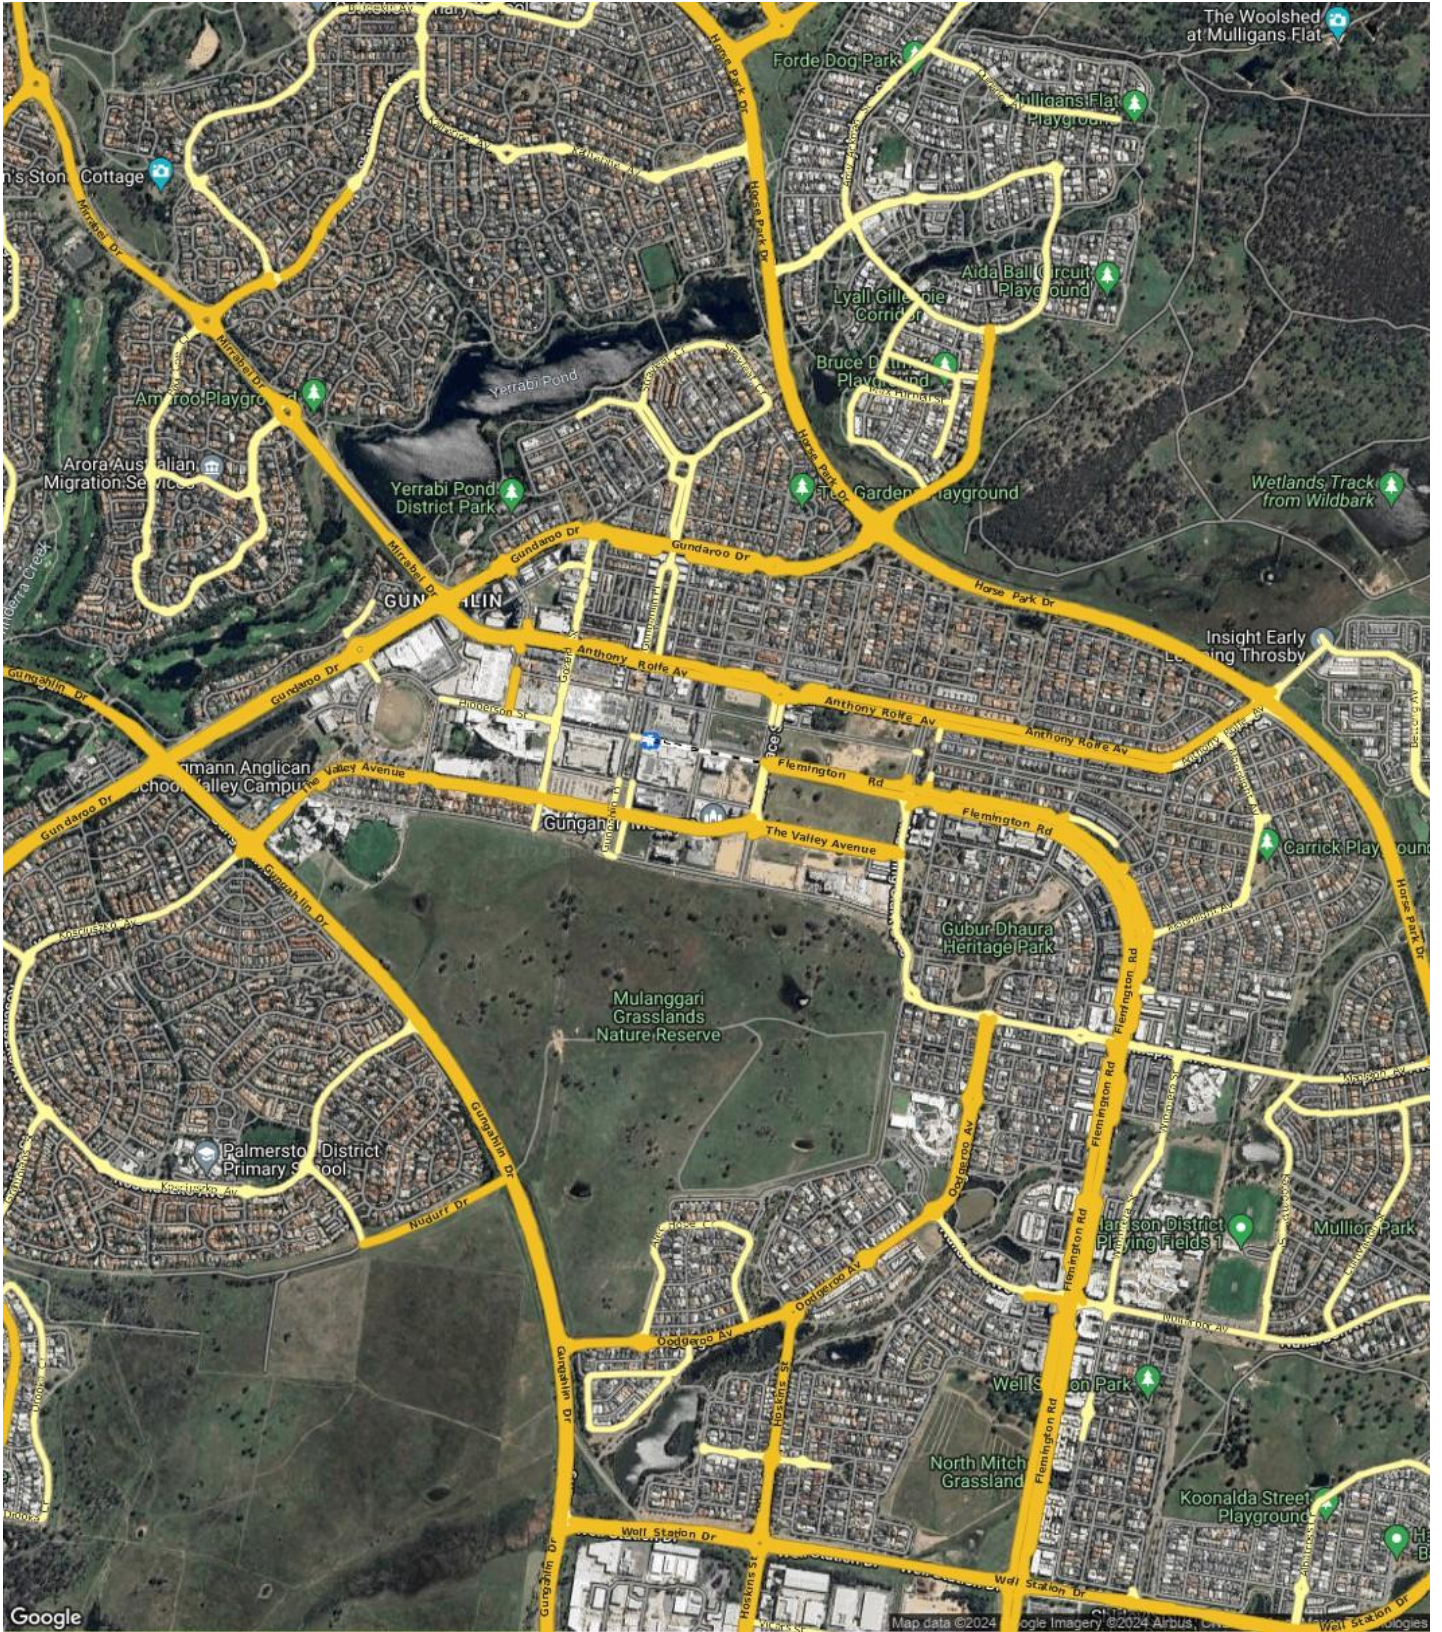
The Woolshed at Mulligans Flat
Forde Dog Park
Mulligans Flat Playground
n's Stone Cottage
Horse Park Dr
Mirrabei Dr
Aida Ball Circuit Playground
Lyall Gillespie Corridor
Yerrabi Pond
Bruce Durham Playground
Amaroo Playground
Arora Australian Migration Services
Yerrabi Pond District Park
The Gardens Playground
Wetlands Track from Wildbark
Gundaroo Dr
Gundaroo Dr
Horse Park Dr
GUNGAHLIN
Insight Early Learning Throsby
Anthony Rolfe Av
Gundaroo Dr
Hibberson St
Anthony Rolfe Av
Anthony Rolfe Av
Gungahlin Dr
Burgmann Anglican School Valley Campus
The Valley Avenue
Flemington Rd
Flemington Rd
Gungahlin
Gundaroo Dr
The Valley Avenue
Carrick Playground
Gungahlin Dr
Gubur Dhaura Heritage Park
Horse Park Dr
Mulanggari Grasslands Nature Reserve
Flemington Rd
Flemington Rd
Palmerston District Primary School
Gungahlin Dr
Nudurr Dr
Oodgeroo Av
Harrison District Playing Fields
Mullion Park
Flemington Rd
Oodgeroo Av
Oodgeroo Av
Gungahlin Dr
Hoskins St
Well Station Park
North Mitchell Grassland
Flemington Rd
Koonalda Street Playground
Well Station Dr
Well Station Dr
Hoskins St
Google
Map data ©2024 Google Imagery ©2024 Airbus, CNES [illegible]